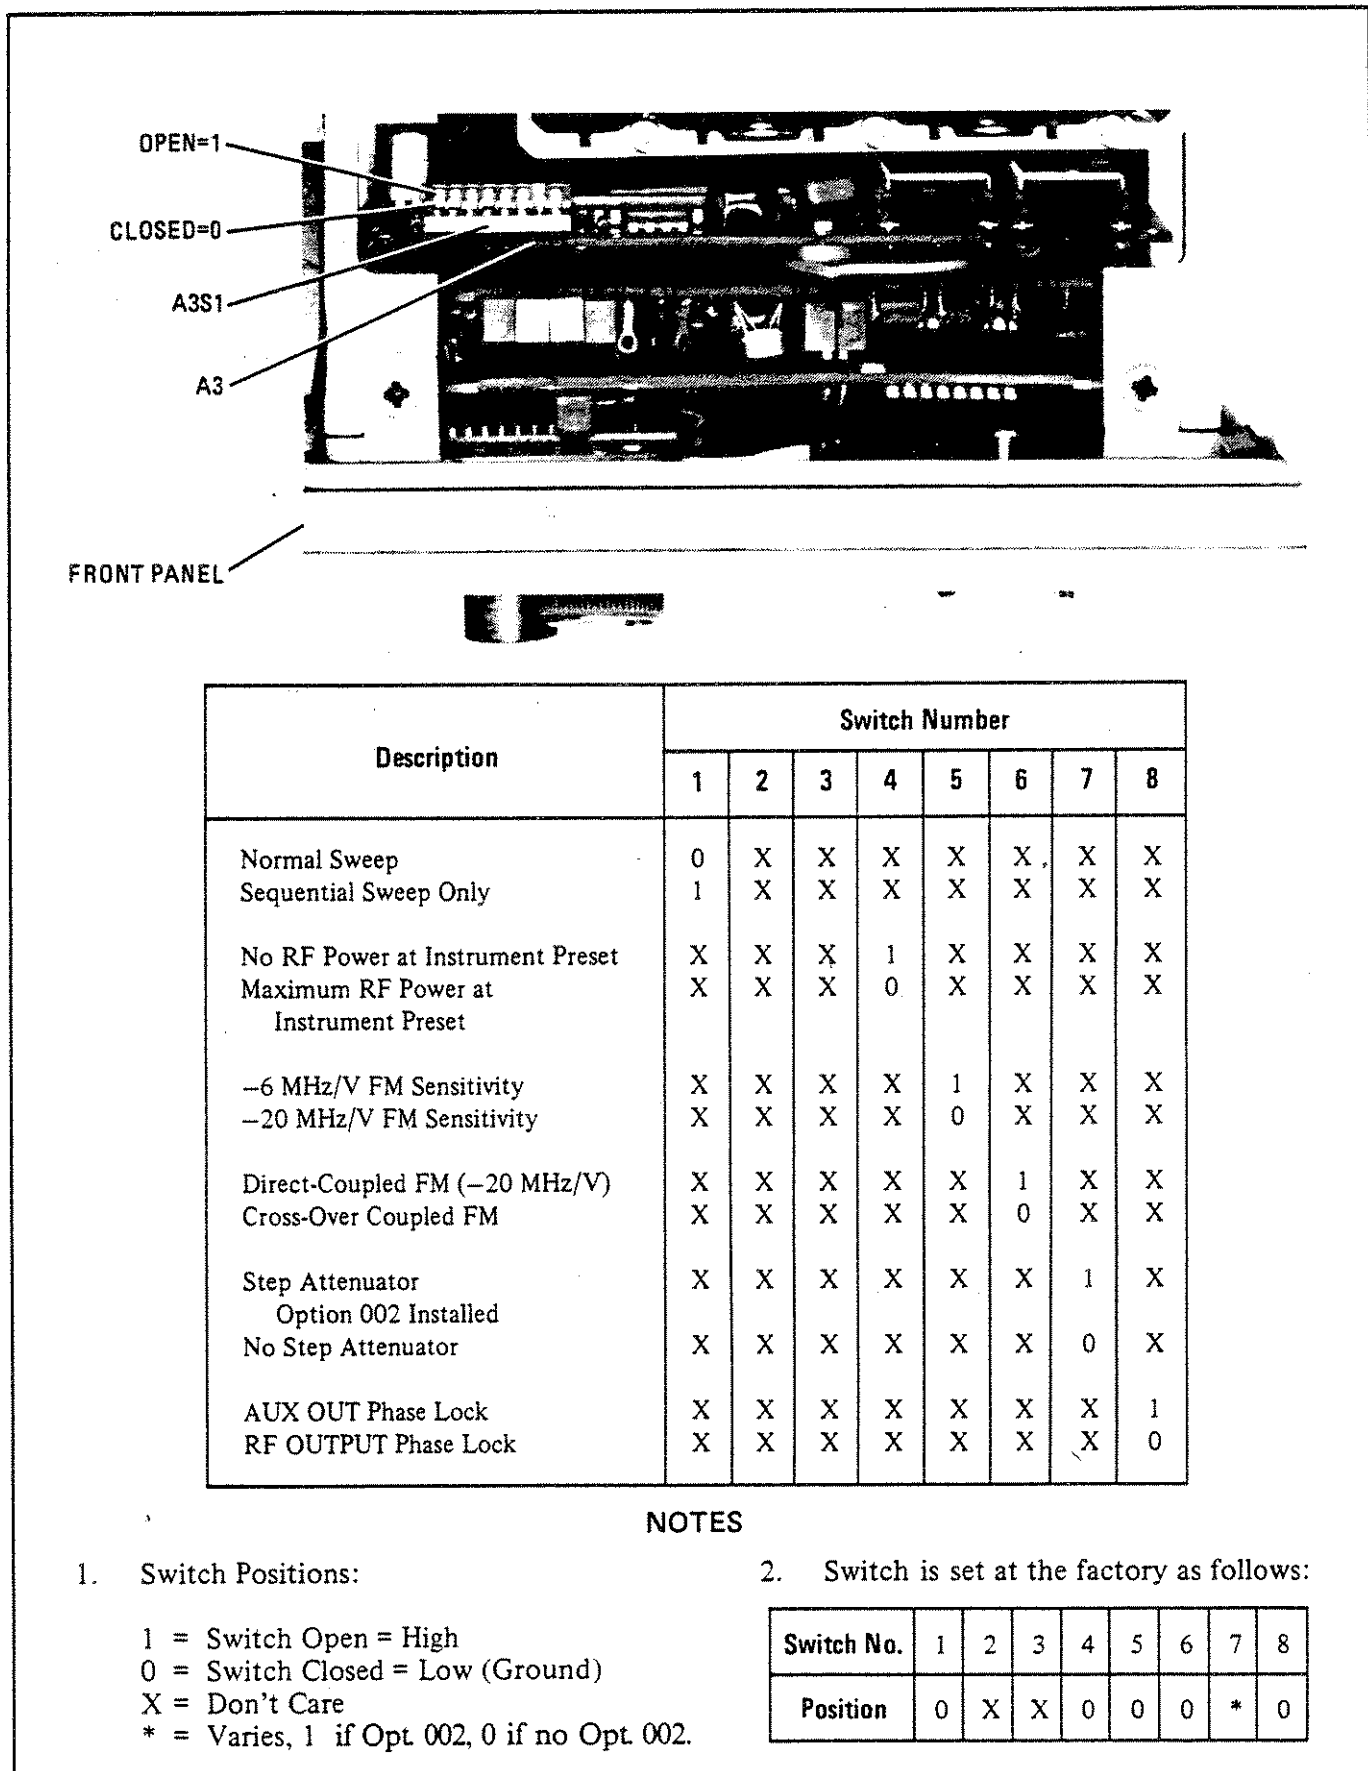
OPEN=1

CLOSED=0

A3S1

A3

FRONT PANEL

| Description | 1 | 2 | 3 | 4 | 5 | 6 | 7 | 8 |
|---|---|---|---|---|---|---|---|---|
| Normal Sweep | 0 | X | X | X | X | X | X | X |
| Sequential Sweep Only | 1 | X | X | X | X | X | X | X |
| No RF Power at Instrument Preset | X | X | X | 1 | X | X | X | X |
| Maximum RF Power at Instrument Preset | X | X | X | 0 | X | X | X | X |
| –6 MHz/V FM Sensitivity | X | X | X | X | 1 | X | X | X |
| –20 MHz/V FM Sensitivity | X | X | X | X | 0 | X | X | X |
| Direct-Coupled FM (–20 MHz/V) | X | X | X | X | X | 1 | X | X |
| Cross-Over Coupled FM | X | X | X | X | X | 0 | X | X |
| Step Attenuator Option 002 Installed | X | X | X | X | X | X | 1 | X |
| No Step Attenuator | X | X | X | X | X | X | 0 | X |
| AUX OUT Phase Lock | X | X | X | X | X | X | X | 1 |
| RF OUTPUT Phase Lock | X | X | X | X | X | X | X | 0 |

(Switch Number)

NOTES

1. Switch Positions:

1 = Switch Open = High
0 = Switch Closed = Low (Ground)
X = Don't Care
* = Varies, 1 if Opt. 002, 0 if no Opt. 002.

2. Switch is set at the factory as follows:

| Switch No. | 1 | 2 | 3 | 4 | 5 | 6 | 7 | 8 |
|---|---|---|---|---|---|---|---|---|
| Position | 0 | X | X | 0 | 0 | 0 | * | 0 |